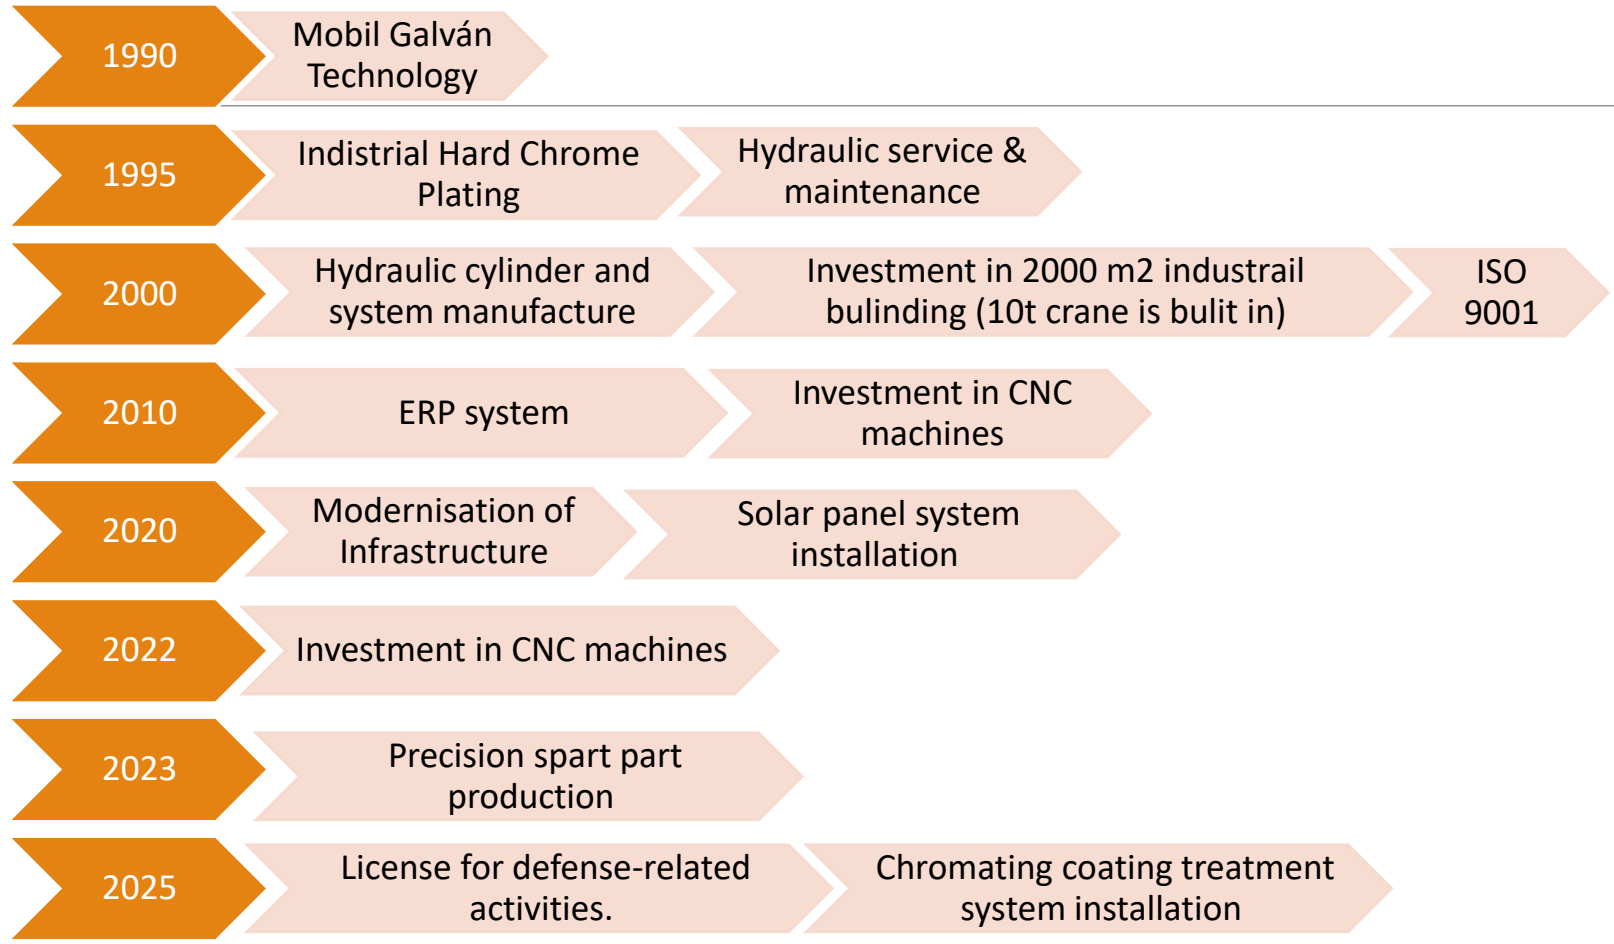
1990
Mobil Galván Technology

1995
Indistrial Hard Chrome Plating
Hydraulic service & maintenance

2000
Hydraulic cylinder and system manufacture
Investment in 2000 m2 industrail bulinding (10t crane is bulit in)
ISO 9001

2010
ERP system
Investment in CNC machines

2020
Modernisation of Infrastructure
Solar panel system installation

2022
Investment in CNC machines

2023
Precision spart part production

2025
License for defense-related activities.
Chromating coating treatment system installation